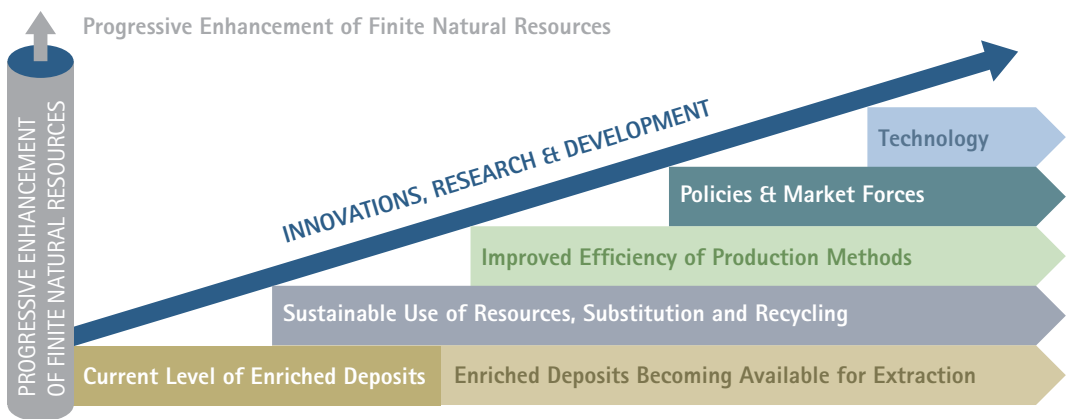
Progressive Enhancement of Finite Natural Resources

PROGRESSIVE ENHANCEMENT OF FINITE NATURAL RESOURCES

INNOVATIONS, RESEARCH & DEVELOPMENT

Technology

Policies & Market Forces

Improved Efficiency of Production Methods

Sustainable Use of Resources, Substitution and Recycling

Current Level of Enriched Deposits

Enriched Deposits Becoming Available for Extraction